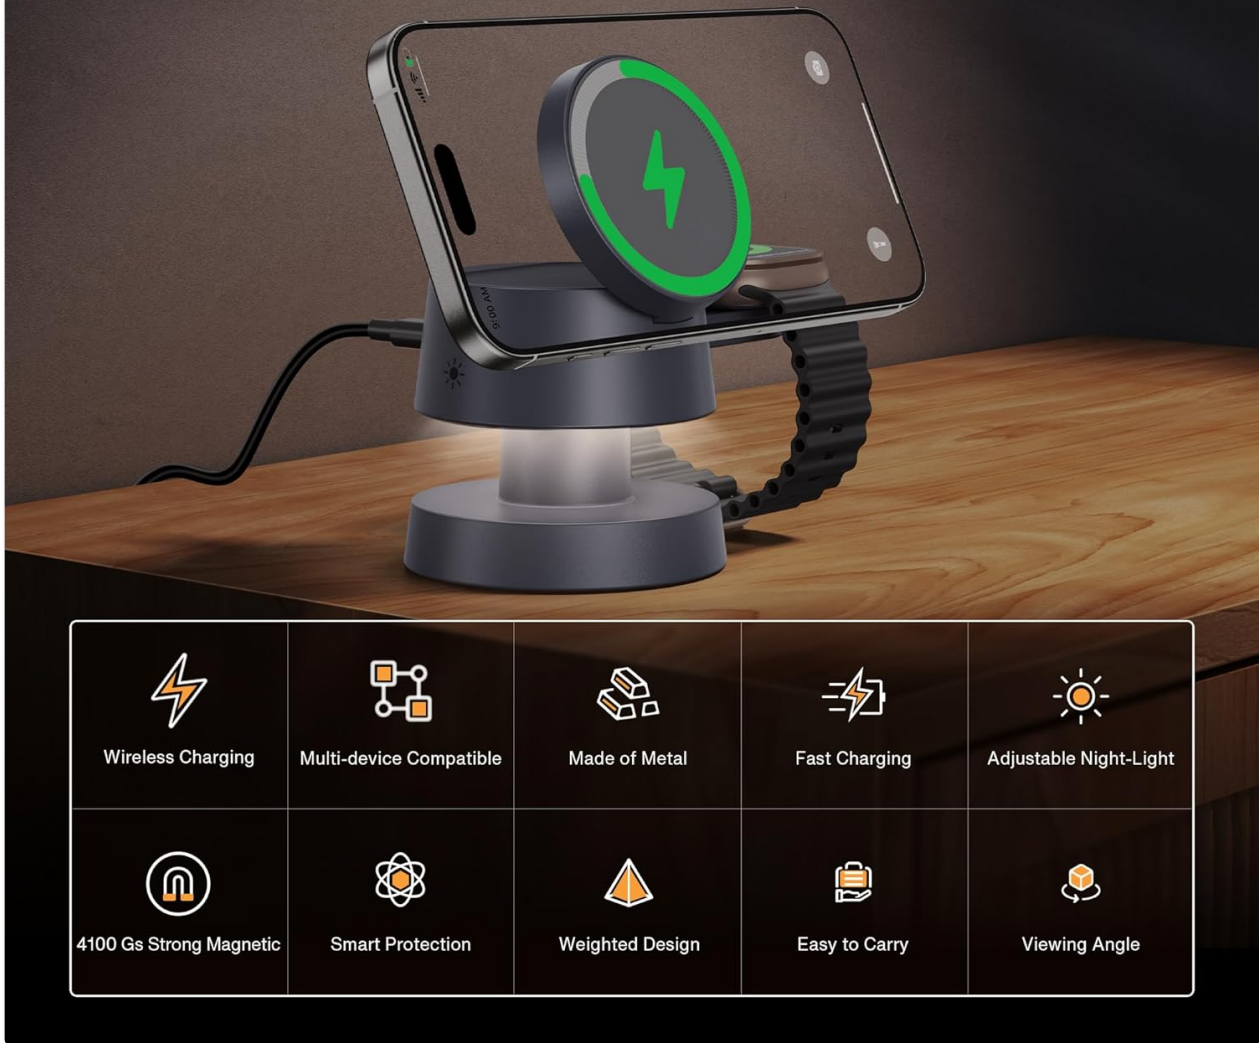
9:00 AM

| Wireless Charging | Multi-device Compatible | Made of Metal | Fast Charging | Adjustable Night-Light |
|---|---|---|---|---|
| 4100 Gs Strong Magnetic | Smart Protection | Weighted Design | Easy to Carry | Viewing Angle |